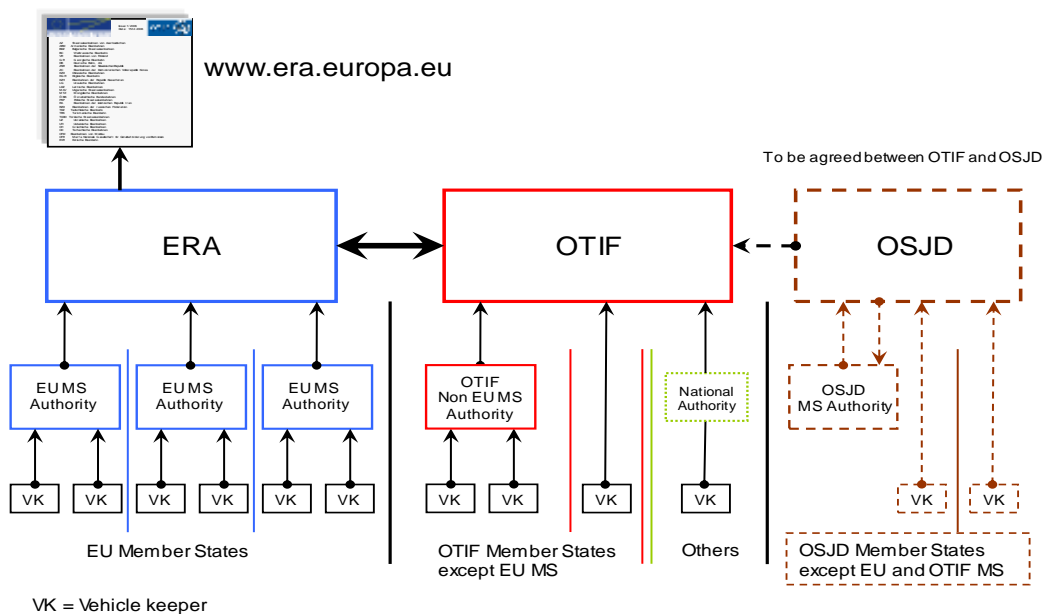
www.era.europa.eu

To be agreed between OTIF and OSJD

ERA

OTIF

OSJD

EU MS Authority

EU MS Authority

EU MS Authority

OTIF Non EU MS Authority

National Authority

OSJD MS Authority

VK VK VK VK VK VK VK VK VK VK VK VK

EU Member States

OTIF Member States except EU MS

Others

OSJD Member States except EU and OTIF MS

VK = Vehicle keeper